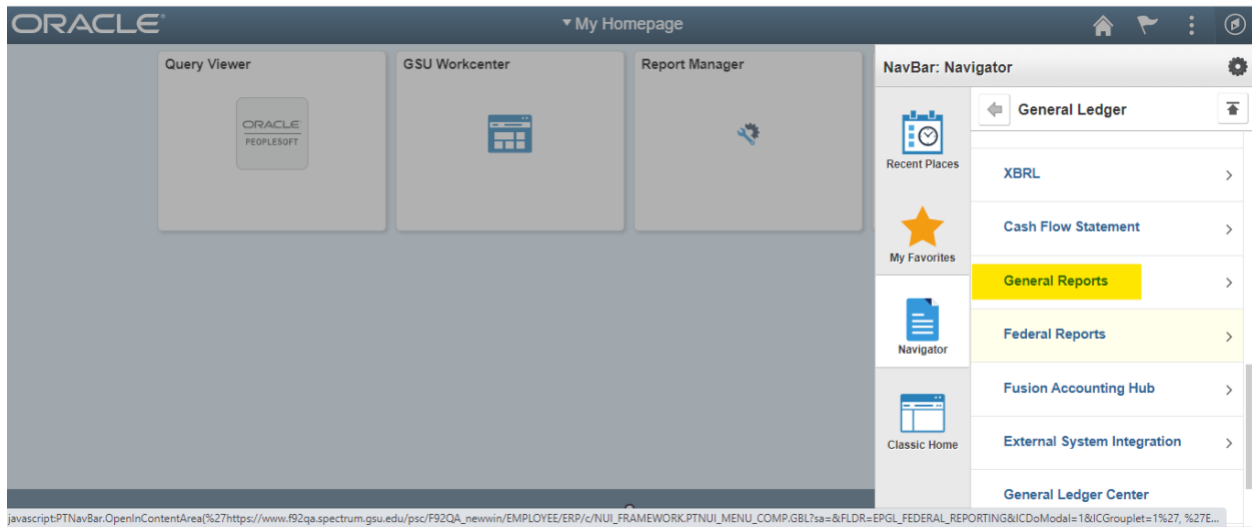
ORACLE
▾ My Homepage

Query Viewer
ORACLE
PEOPLESOFT

GSU Workcenter

Report Manager

NavBar: Navigator

Recent Places

My Favorites

Navigator

Classic Home

General Ledger

XBRL

Cash Flow Statement

General Reports

Federal Reports

Fusion Accounting Hub

External System Integration

General Ledger Center

javascript:PTNavBar.OpenInContentArea(%27https://www.f92qa.spectrum.gsu.edu/psc/F92QA_newwin/EMPLOYEE/ERP/c/NUI_FRAMEWORK.PTNUI_MENU_COMP.GBL?sa=&FLDR=EPGL_FEDERAL_REPORTING&ICDoModal=1&ICGrouplet=1%27, %27E...